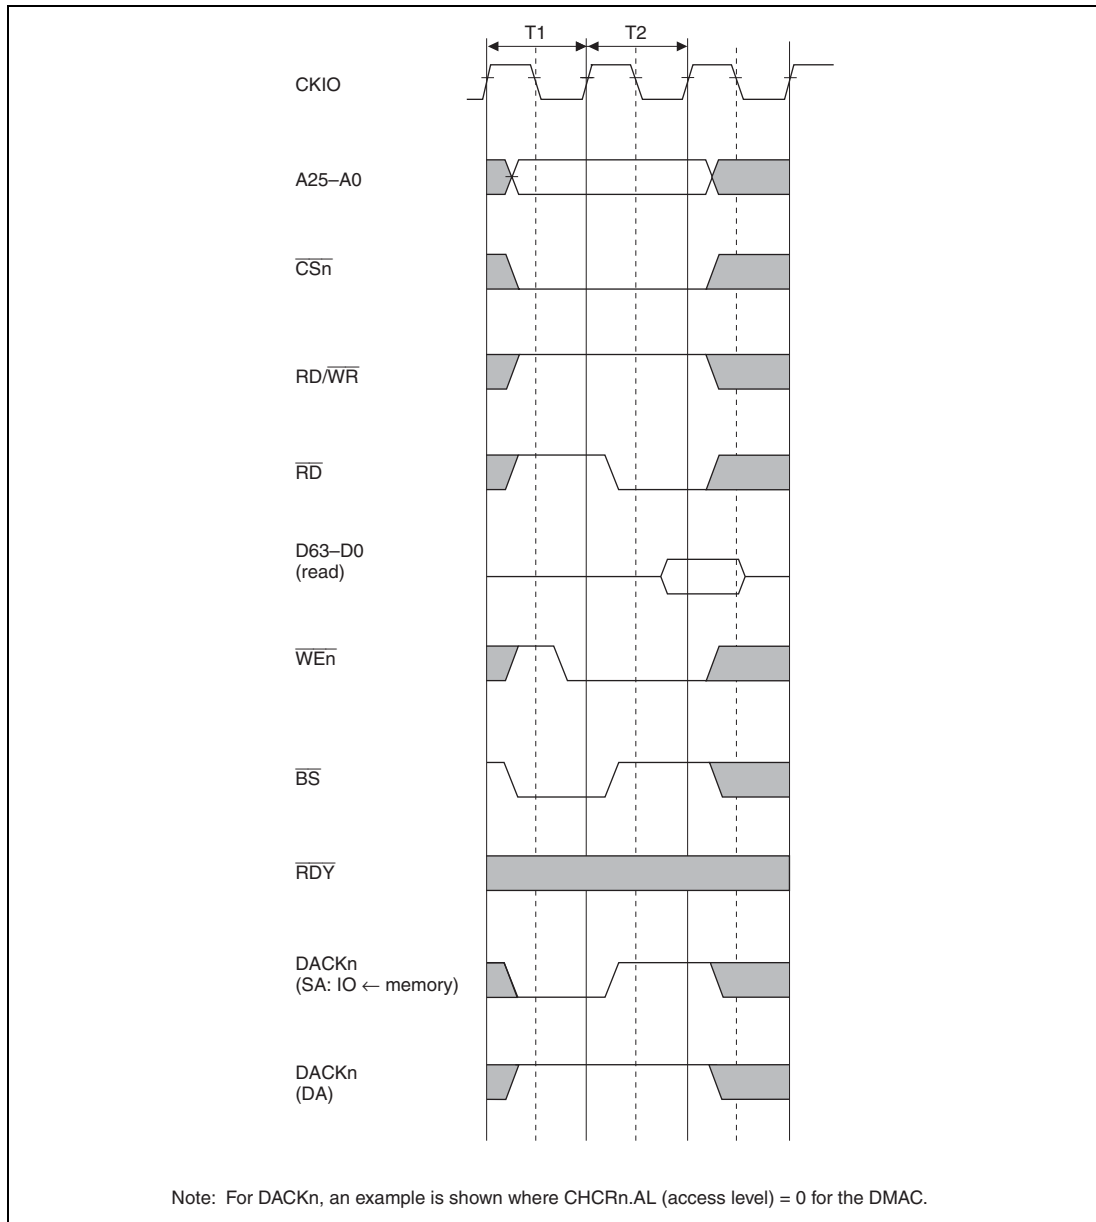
T1

T2

CKIO

A25–A0

$\overline{CSn}$

RD/$\overline{WR}$

$\overline{RD}$

D63–D0 (read)

$\overline{WEn}$

$\overline{BS}$

$\overline{RDY}$

DACKn (SA: IO ← memory)

DACKn (DA)

Note: For DACKn, an example is shown where CHCRn.AL (access level) = 0 for the DMAC.